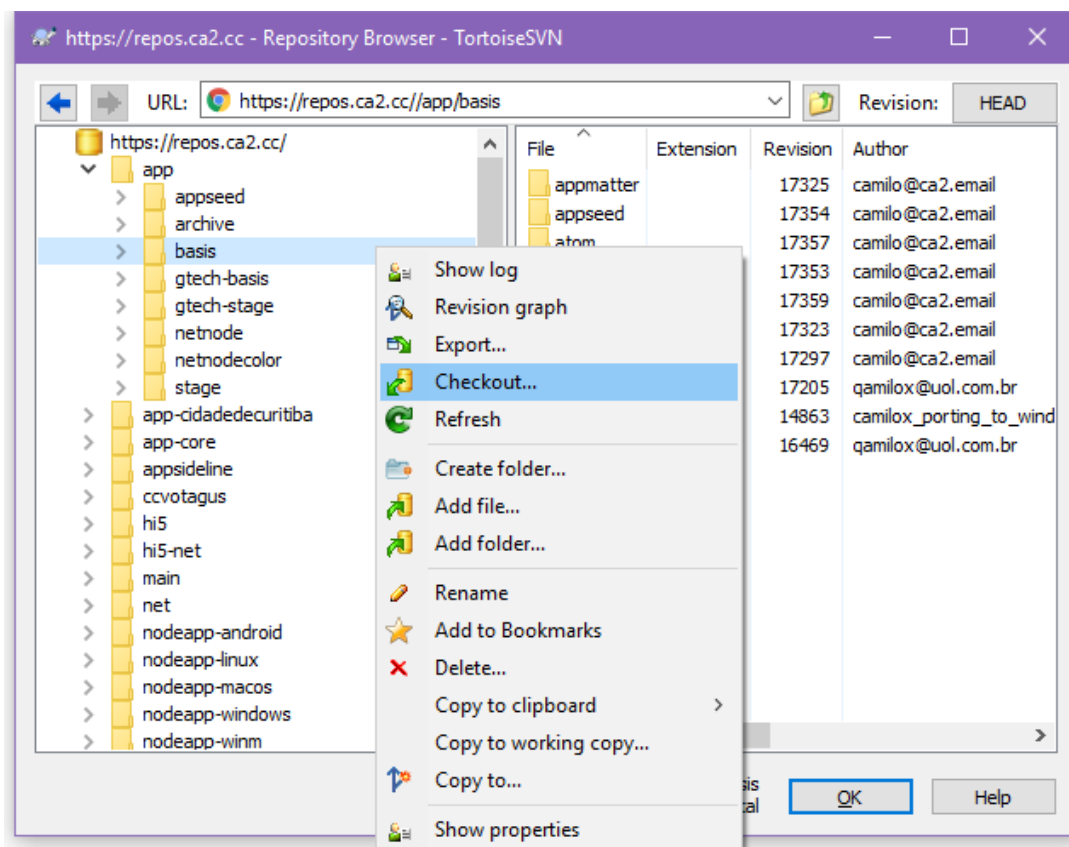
https://repos.ca2.cc - Repository Browser - TortoiseSVN

URL: https://repos.ca2.cc//app/basis

Revision: HEAD

https://repos.ca2.cc/
app
appseed
archive
basis
gtech-basis
gtech-stage
netnode
netnodecolor
stage
app-cidadedecuritiba
app-core
appsideline
ccvotagus
hi5
hi5-net
main
net
nodeapp-android
nodeapp-linux
nodeapp-macos
nodeapp-windows
nodeapp-winm

| File | Extension | Revision | Author |
|---|---|---|---|
| appmatter | | 17325 | camilo@ca2.email |
| appseed | | 17354 | camilo@ca2.email |
| atom | | 17357 | camilo@ca2.email |
| | | 17353 | camilo@ca2.email |
| | | 17359 | camilo@ca2.email |
| | | 17323 | camilo@ca2.email |
| | | 17297 | camilo@ca2.email |
| | | 17205 | qamilox@uol.com.br |
| | | 14863 | camilox_porting_to_wind |
| | | 16469 | qamilox@uol.com.br |

Show log
Revision graph
Export...
Checkout...
Refresh
Create folder...
Add file...
Add folder...
Rename
Add to Bookmarks
Delete...
Copy to clipboard
Copy to working copy...
Copy to...
Show properties

is
tal

OK
Help